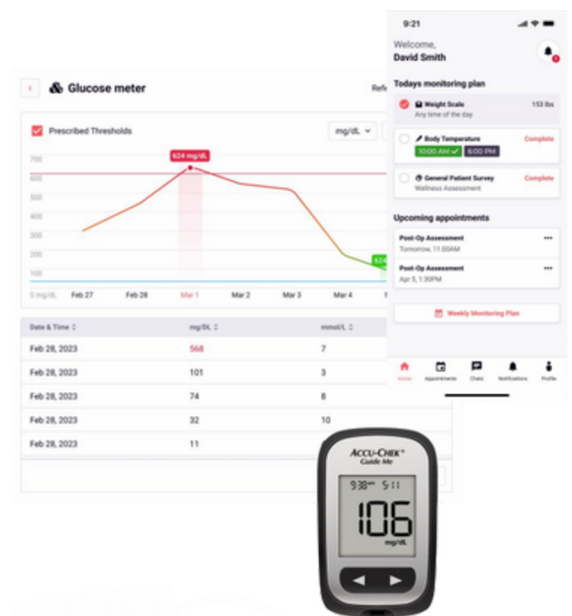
Glucose meter

Refe

Prescribed Thresholds

mg/dL

624 mg/dL

700
600
500
400
300
200
100
0 mg/dL

Feb 27 Feb 28 Mar 1 Mar 2 Mar 3 Mar 4

624

| Date & Time | mg/DL | mmol/L |
|---|---|---|
| Feb 28, 2023 | 568 | 7 |
| Feb 28, 2023 | 101 | 3 |
| Feb 28, 2023 | 74 | 8 |
| Feb 28, 2023 | 32 | 10 |
| Feb 28, 2023 | 11 | |

9:21

Welcome,
David Smith

Todays monitoring plan

Weight Scale
Any time of the day
153 lbs

Body Temperature
10:00 AM 6:00 PM
Complete

General Patient Survey
Wellness Assessment
Complete

Upcoming appointments

Post-Op Assessment
Tomorrow, 11:00AM

Post-Op Assessment
Apr 5, 1:30PM

Weekly Monitoring Plan

Home Appointments Chats Notifications Profile

ACCU-CHEK
Guide Me

9:38 5-11

106
mg/dL